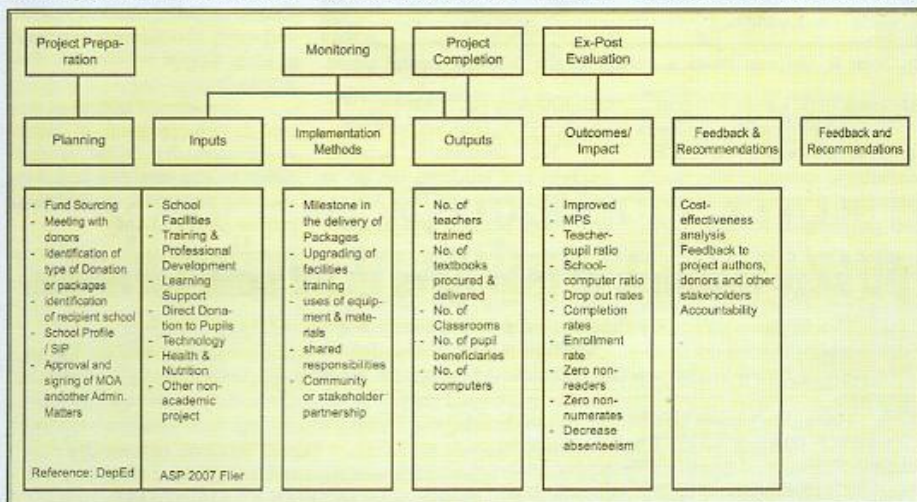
Project Preparation

Monitoring

Project Completion

Ex-Post Evaluation

Planning

Inputs

Implementation Methods

Outputs

Outcomes/ Impact

Feedback & Recommendations

Feedback and Recommendations

- Fund Sourcing
- Meeting with donors
- Identification of type of Donation or packages
- Identification of recipient school
- School Profile / SIP
- Approval and signing of MOA andother Admin. Matters

Reference: DepEd

- School Facilities
- Training & Professional Development
- Learning Support
- Direct Donation to Pupils
- Technology
- Health & Nutrition
- Other non-academic project

ASP 2007 Flier

- Milestone in the delivery of Packages
- Upgrading of facilities
- training
- uses of equipment & materials
- shared responsibilities
- Community or stakeholder partnership

- No. of teachers trained
- No. of textbooks procured & delivered
- No. of Classrooms
- No. of pupil beneficiaries
- No. of computers

- Improved
- MPS
- Teacher-pupil ratio
- School-computer ratio
- Drop out rates
- Completion rates
- Enrollment rate
- Zero non-readers
- Zero non-numerates
- Decrease absenteeism

Cost-effectiveness analysis
Feedback to project authors, donors and other stakeholders
Accountability